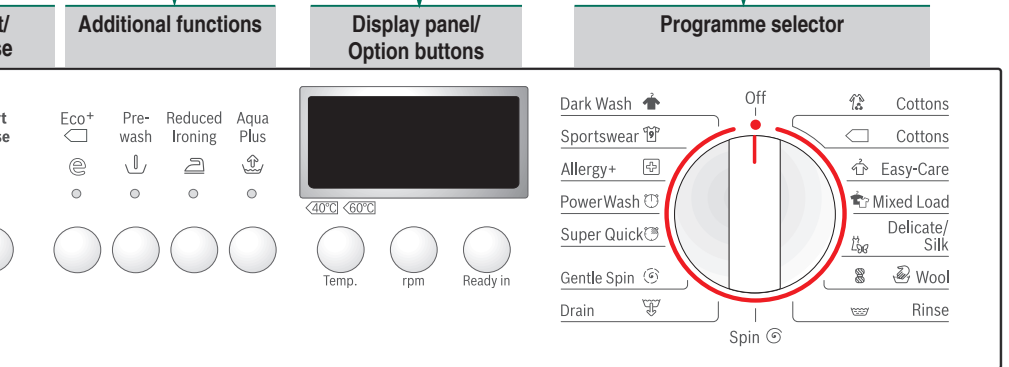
t/
se

Additional functions

Display panel/
Option buttons

Programme selector

t
se

Eco+

Pre-wash

Reduced Ironing

Aqua Plus

40°C 60°C

Temp.

rpm

Ready in

Dark Wash

Sportswear

Allergy+

PowerWash

Super Quick

Gentle Spin

Drain

Off

Spin

Cottons

Cottons

Easy-Care

Mixed Load

Delicate/ Silk

Wool

Rinse